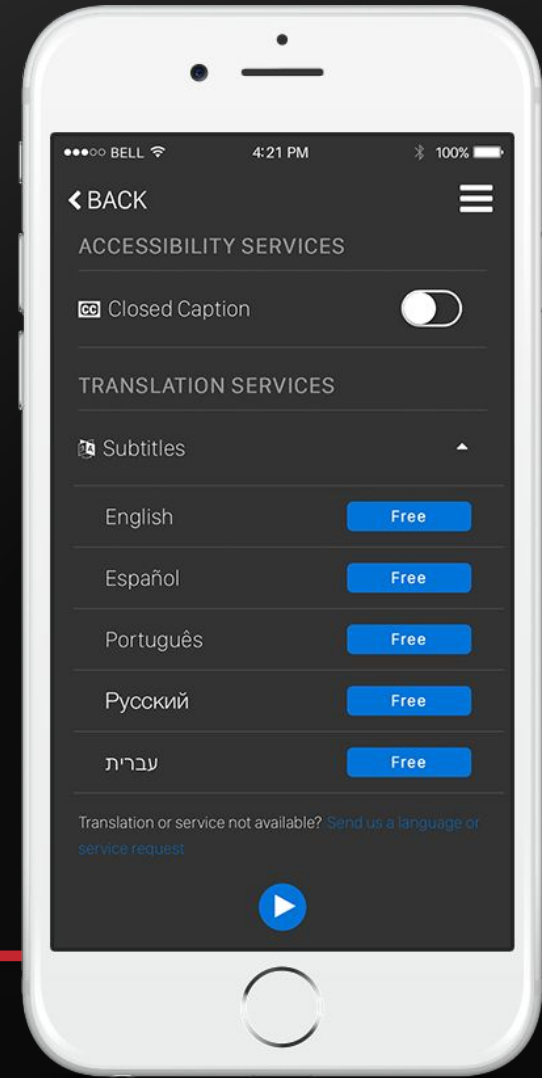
●●●○○ BELL 4:21 PM 100%

BACK

ACCESSIBILITY SERVICES

CC Closed Caption

TRANSLATION SERVICES

Subtitles

English Free

Español Free

Português Free

Русский Free

עברית Free

Translation or service not available? Send us a language or service request